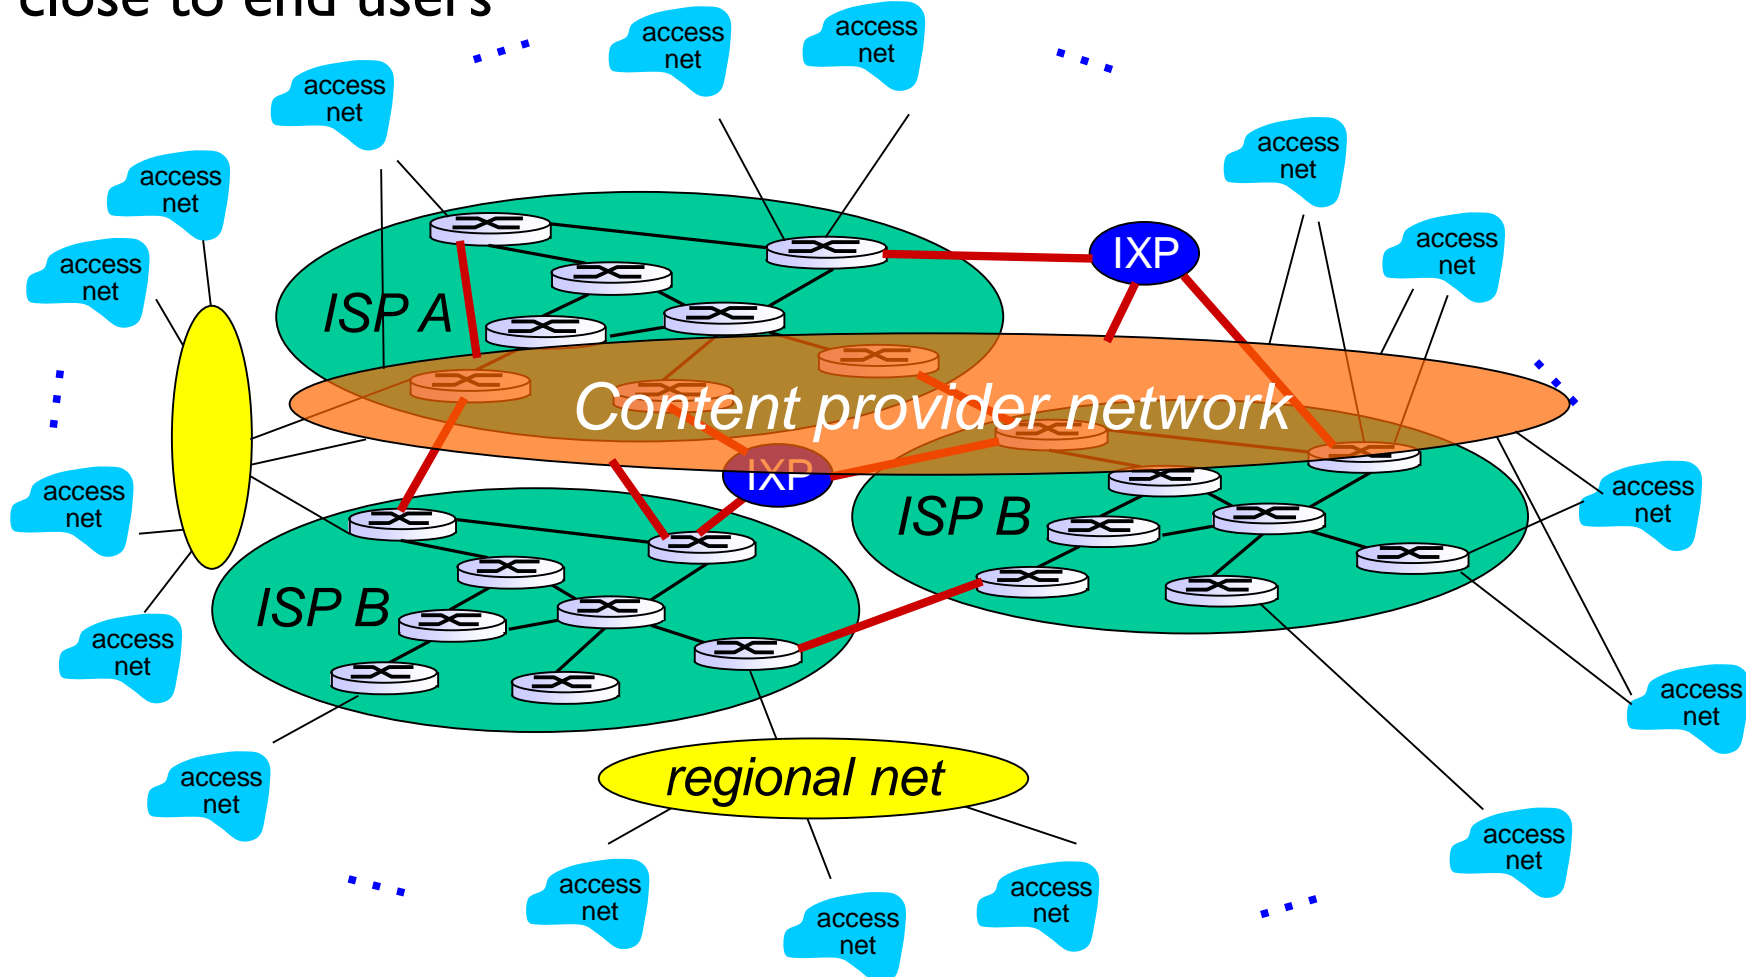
close to end users

access net

access net

access net

access net

access net

access net

access net

access net

access net

access net

access net

access net

access net

access net

access net

access net

IXP

IXP

ISP A

ISP B

ISP B

Content provider network

regional net